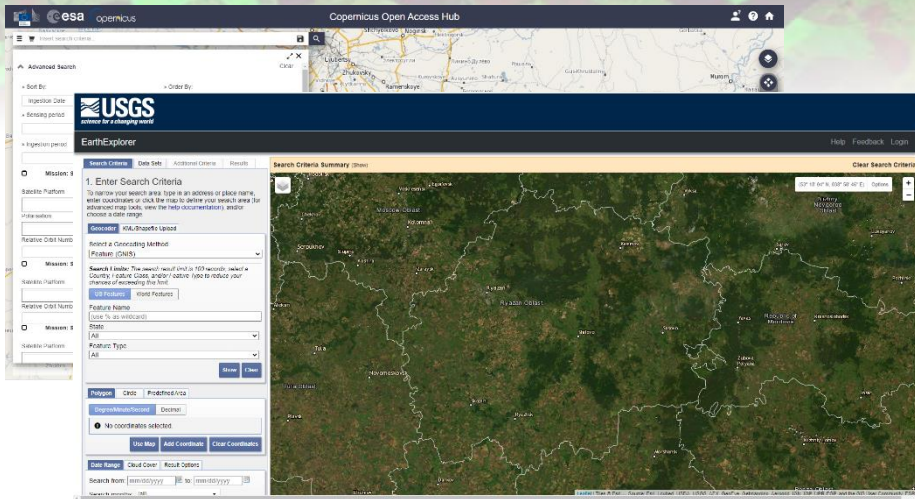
esa opernicus
Copernicus Open Access Hub
Insert search criteria...
Advanced Search
Clear
» Sort By:
» Order By
Ingestion Date
» Sensing period
» Ingestion period
Mission: S
Satellite Platform
Polarisation
Relative Orbit Numb
Mission: S
Satellite Platform
Relative Orbit Numb
Mission: S
Satellite Platform
Lyubertsy
Zhukovsky
Ramenskoye
Murom

USGS
science for a changing world
EarthExplorer
Help Feedback Login
Search Criteria Data Sets Additional Criteria Results
Search Criteria Summary (Show)
Clear Search Criteria
1. Enter Search Criteria
To narrow your search area, type in an address or place name, enter coordinates or click the map to define your search area (for advanced map tools, view the help documentation), and/or choose a date range.
Geocoder KML/Shapefile Upload
Select a Geocoding Method
Feature (GNIS)
Search Limits: The search result limit is 100 records; select a Country, Feature Class, and/or Feature Type to reduce your chances of exceeding this limit.
US Features World Features
Feature Name
(use % as wildcard)
State
All
Feature Type
All
Show Clear
Polygon Circle Predefined Area
Degree/Minute/Second Decimal
No coordinates selected.
Use Map Add Coordinate Clear Coordinates
Date Range Cloud Cover Result Options
Search from: mm/dd/yyyy to: mm/dd/yyyy
Options
Ryazan Oblast